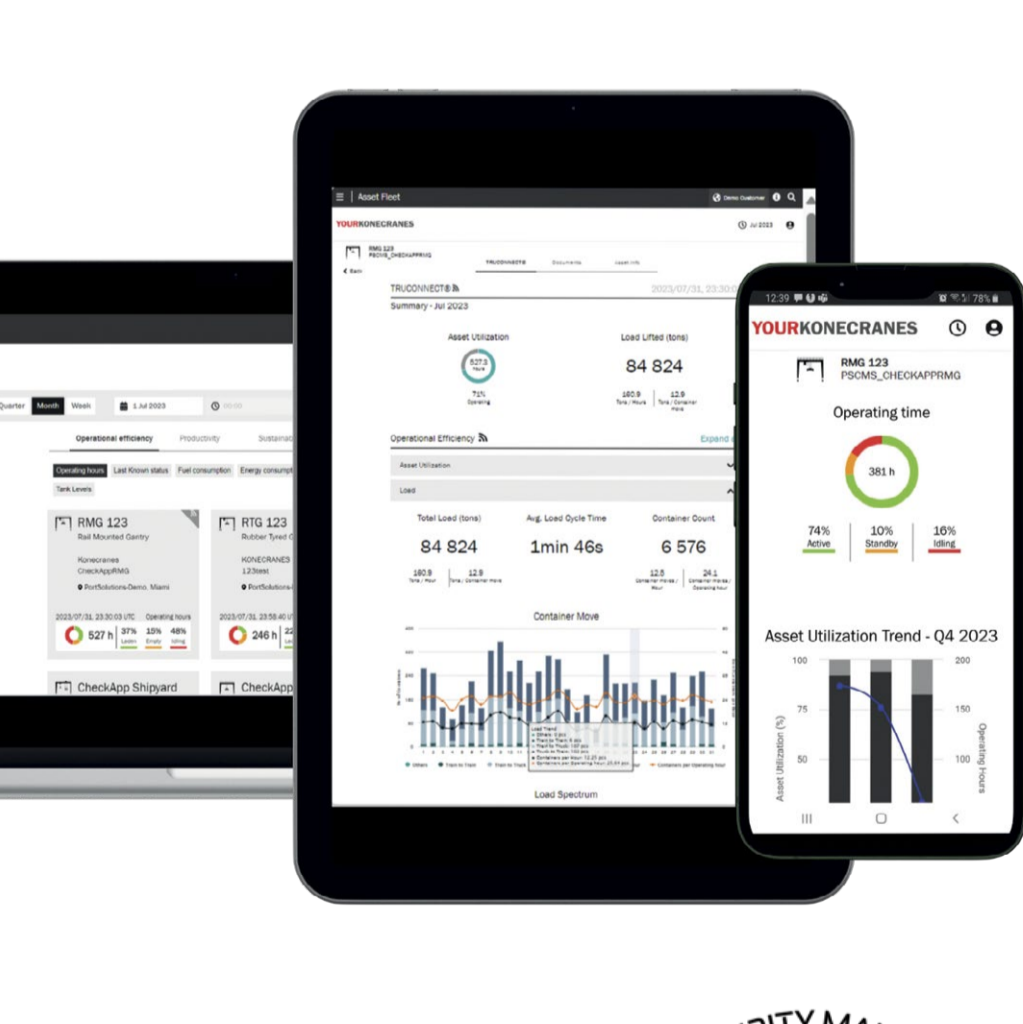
Quarter Month Week 1 Jul 2023

Operational efficiency Productivity Sustainab

Operating hours Last Known status Fuel consumption Energy consump

Tank Levels

RMG 123
Rail Mounted Gantry
Konecranes
CheckAppRMG
PortSolutions-Demo, Miami
2023/07/31, 23:30:03 UTC Operating hours
527 h 37% Laden 15% Empty 48% Idling

RTG 123
Rubber Tyred G
KONECRANES
123test
PortSolutions-
2023/07/31, 23:58:40 UT
246 h

CheckApp Shipyard

CheckApp

Asset Fleet Demo Customer

YOURKONECRANES Jul 2023

RMG 123
PSCMS_CHECKAPPRMG
Back
TRUCONNECT® Documents Asset Info

TRUCONNECT®
2023/07/31, 23:30
Summary - Jul 2023

Asset Utilization
527.3 Hours
71% Operating

Load Lifted (tons)
84 824
180.9 Tons / Hours
12.9 Tons / Container move

Operational Efficiency
Expand

Asset Utilization

Load

Total Load (tons)
84 824
180.9 Tons / Hour
12.9 Tons / Container move

Avg. Load Cycle Time
1min 46s

Container Count
6 576
12.6 Container moves / Hour
24.1 Containers per Operating hour

Container Move

Load Trend

Others Train to Train Train to Truck Containers per Operating hour

Load Spectrum

12:39 78%

YOURKONECRANES

RMG 123
PSCMS_CHECKAPPRMG

Operating time

381 h

74%
Active
10%
Standby
16%
Idling

Asset Utilization Trend - Q4 2023

100
75
50
Asset Utilization (%)
200
150
100
Operating Hours